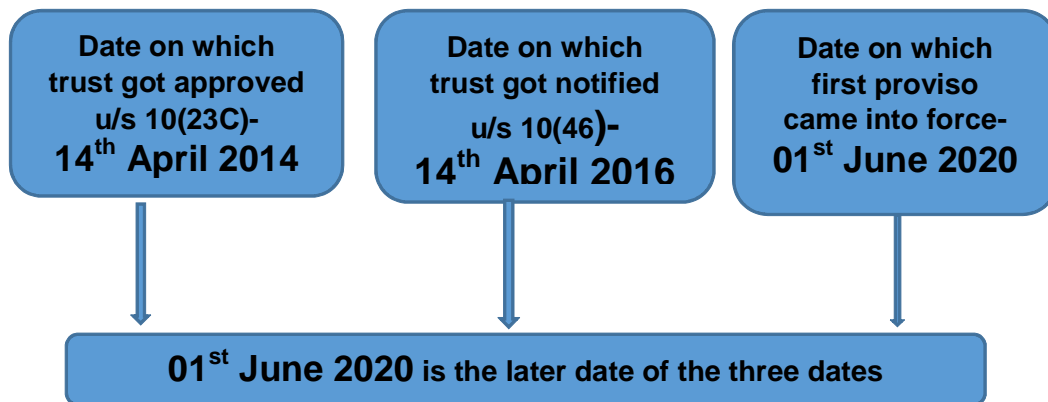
Date on which trust got approved u/s 10(23C)-
$14^{th}$ April 2014

Date on which trust got notified u/s 10(46)-
$14^{th}$ April 2016

Date on which first proviso came into force-
$01^{st}$ June 2020

$01^{st}$ June 2020 is the later date of the three dates